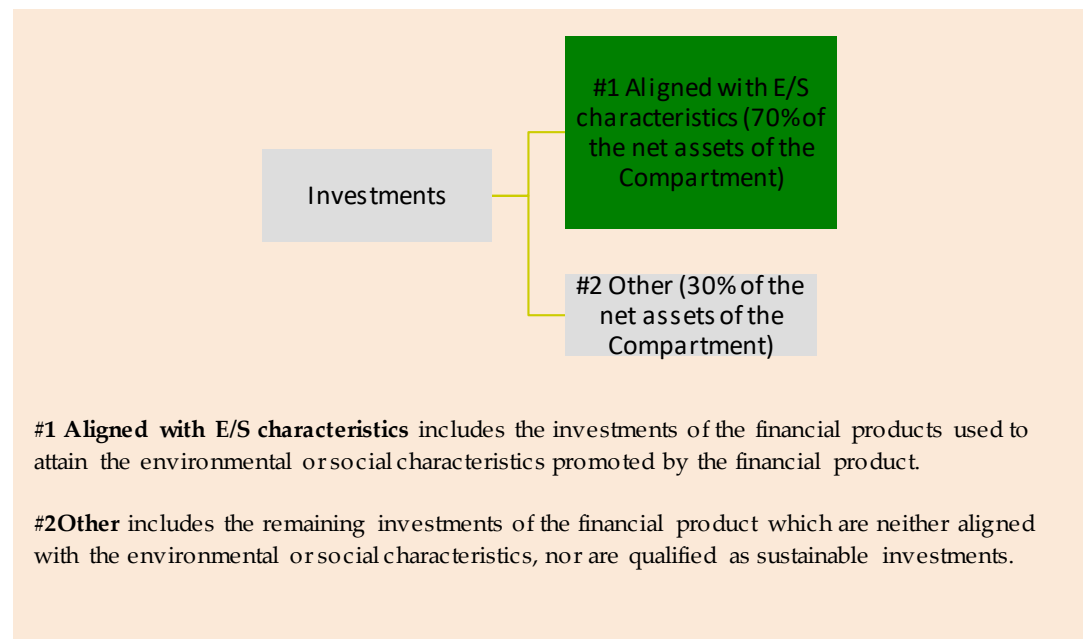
Investments

#1 Aligned with E/S characteristics (70% of the net assets of the Compartment)

#2 Other (30% of the net assets of the Compartment)

#1 Aligned with E/S characteristics includes the investments of the financial products used to attain the environmental or social characteristics promoted by the financial product.

#2Other includes the remaining investments of the financial product which are neither aligned with the environmental or social characteristics, nor are qualified as sustainable investments.